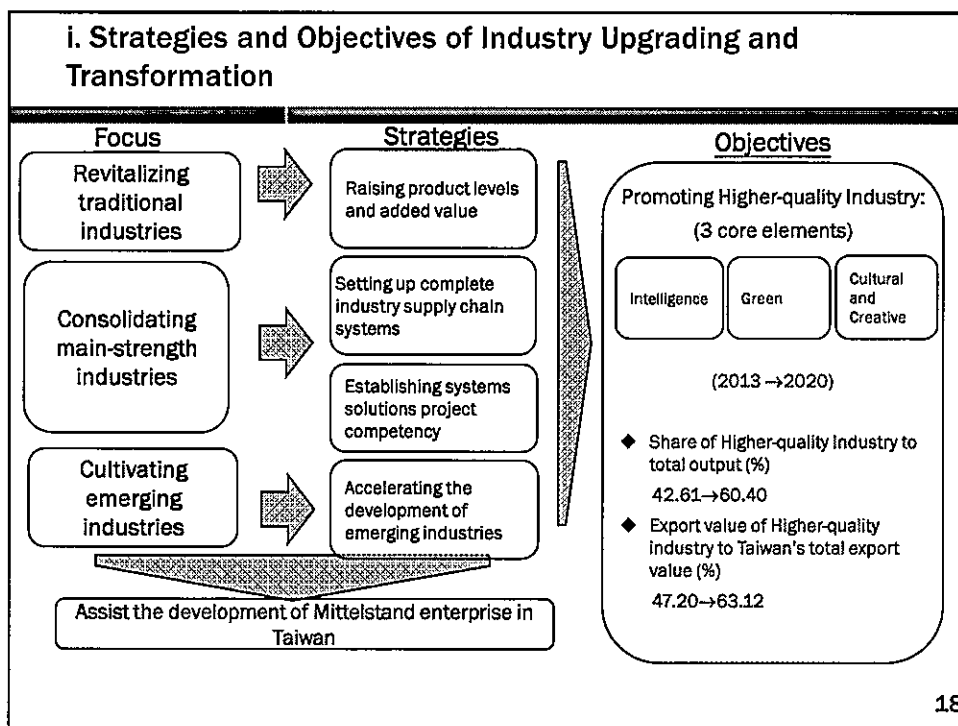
i. Strategies and Objectives of Industry Upgrading and Transformation

Focus

Revitalizing traditional industries

Consolidating main-strength industries

Cultivating emerging industries

Strategies

Raising product levels and added value

Setting up complete industry supply chain systems

Establishing systems solutions project competency

Accelerating the development of emerging industries

Assist the development of Mittelstand enterprise in Taiwan

Objectives

Promoting Higher-quality Industry: (3 core elements)

Intelligence

Green

Cultural and Creative

(2013 →2020)

◆ Share of Higher-quality Industry to total output (%)

42.61→60.40

◆ Export value of Higher-quality industry to Taiwan's total export value (%)

47.20→63.12

18